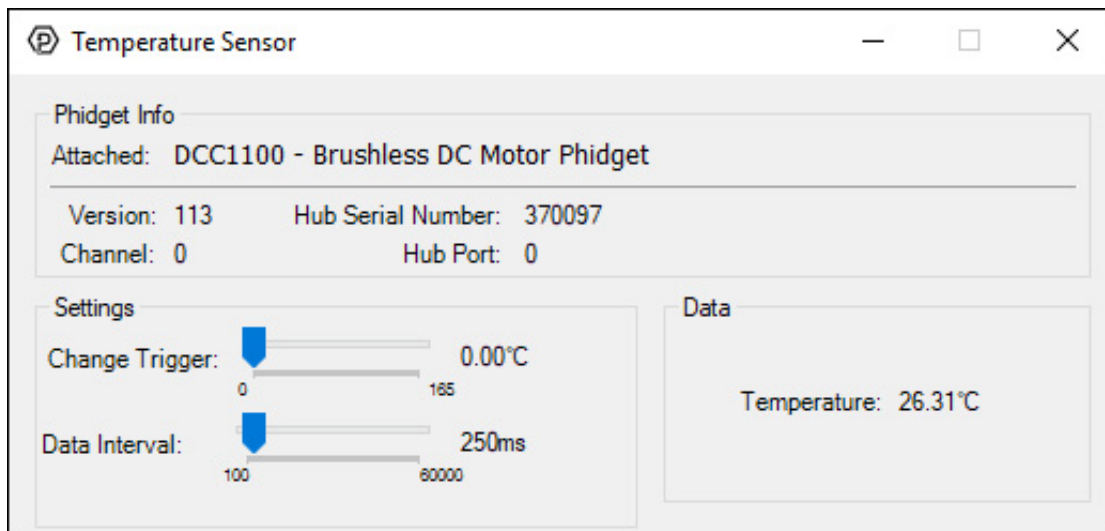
Temperature Sensor

Phidget Info
Attached: DCC1100 - Brushless DC Motor Phidget

Version: 113
Hub Serial Number: 370097
Channel: 0
Hub Port: 0

Settings
Change Trigger:
0
165
0.00°C
Data Interval:
100
60000
250ms

Data
Temperature: 26.31°C